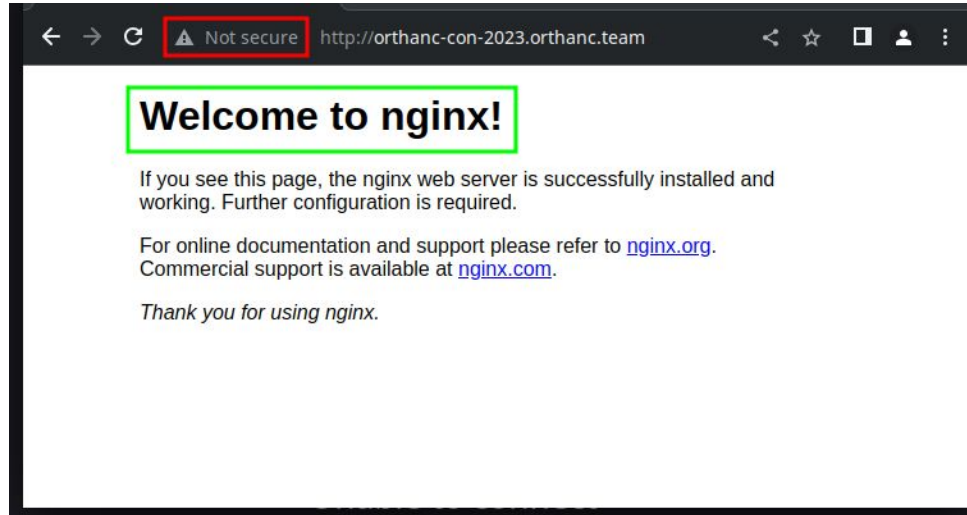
Not secure http://orthanc-con-2023.orthanc.team

Welcome to nginx!

If you see this page, the nginx web server is successfully installed and working. Further configuration is required.

For online documentation and support please refer to nginx.org. Commercial support is available at nginx.com.

*Thank you for using nginx.*